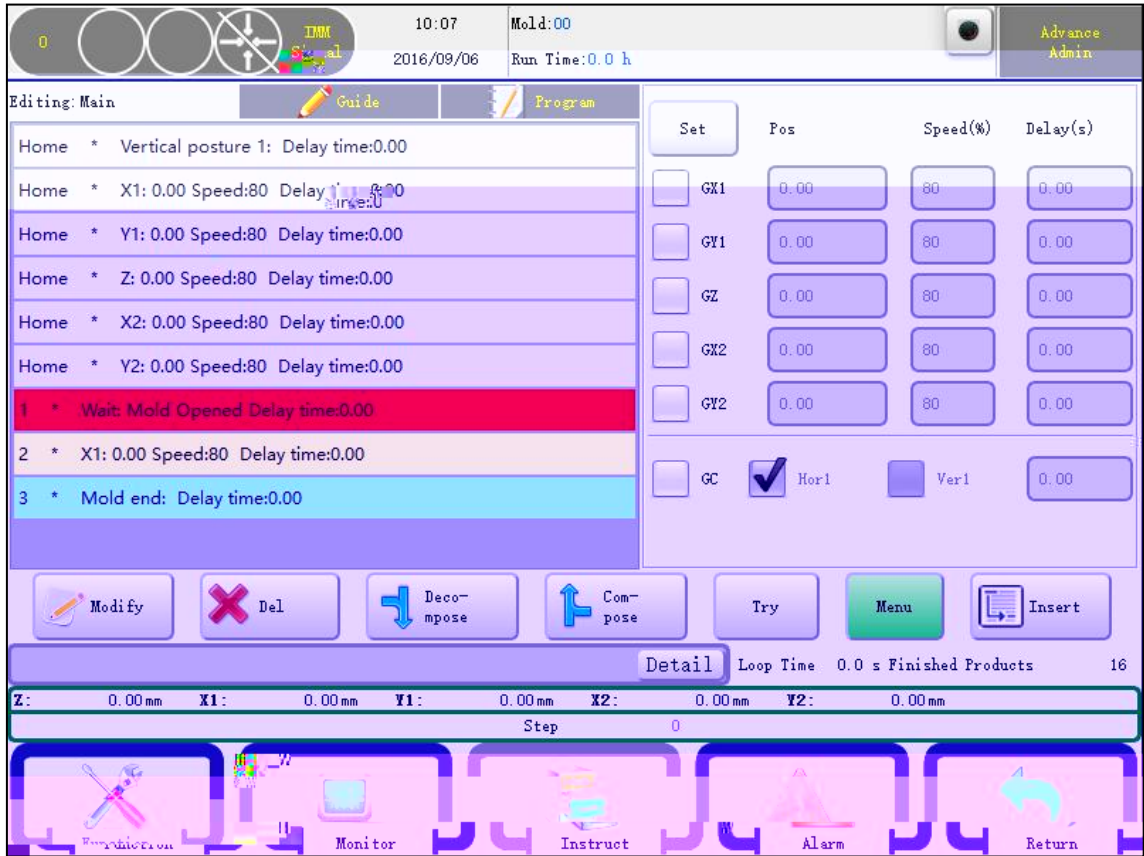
0 IMM Signal 10:07 2016/09/06 Mold:00 Run Time:0.0 h Advance Admin

Editing: Main Guide Program

Home * Vertical posture 1: Delay time:0.00

Home * X1: 0.00 Speed:80 Delay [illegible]

Home * Y1: 0.00 Speed:80 Delay time:0.00

Home * Z: 0.00 Speed:80 Delay time:0.00

Home * X2: 0.00 Speed:80 Delay time:0.00

Home * Y2: 0.00 Speed:80 Delay time:0.00

1 * Wait: Mold Opened Delay time:0.00

2 * X1: 0.00 Speed:80 Delay time:0.00

3 * Mold end: Delay time:0.00

| Set | Pos | Speed(%) | Delay(s) |
|---|---|---|---|
| GX1 | 0.00 | 80 | 0.00 |
| GY1 | 0.00 | 80 | 0.00 |
| GZ | 0.00 | 80 | 0.00 |
| GX2 | 0.00 | 80 | 0.00 |
| GY2 | 0.00 | 80 | 0.00 |

GC Hor1 Ver1 0.00

Modify Del Decompose Compose Try Menu Insert

Detail Loop Time 0.0 s Finished Products 16

Z: 0.00mm X1: 0.00mm Y1: 0.00mm X2: 0.00mm Y2: 0.00mm

Step 0

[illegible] Monitor Instruct Alarm Return